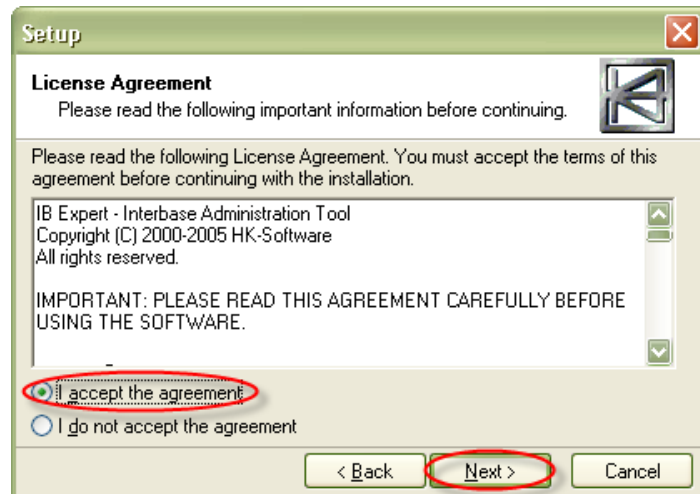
Setup

License Agreement
Please read the following important information before continuing.

Please read the following License Agreement. You must accept the terms of this agreement before continuing with the installation.

IB Expert - Interbase Administration Tool
Copyright (C) 2000-2005 HK-Software
All rights reserved.

IMPORTANT: PLEASE READ THIS AGREEMENT CAREFULLY BEFORE USING THE SOFTWARE.

I accept the agreement
I do not accept the agreement

< Back
Next >
Cancel